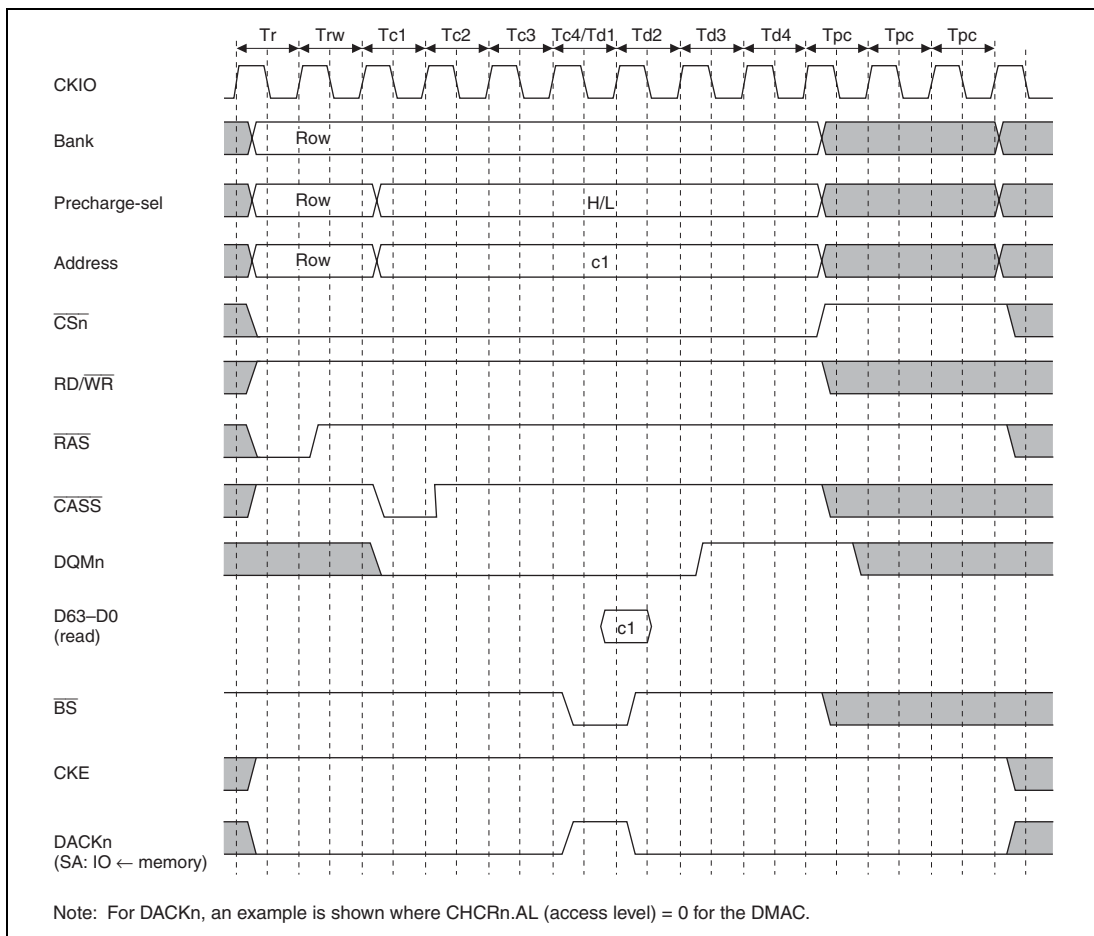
Tr Trw Tc1 Tc2 Tc3 Tc4/Td1 Td2 Td3 Td4 Tpc Tpc Tpc

CKIO

Bank

Row

Precharge-sel

Row

H/L

Address

Row

c1

$\overline{CSn}$

RD/$\overline{WR}$

$\overline{RAS}$

$\overline{CASS}$

DQMn

D63–D0
(read)

c1

$\overline{BS}$

CKE

DACKn
(SA: IO ← memory)

Note: For DACKn, an example is shown where CHCRn.AL (access level) = 0 for the DMAC.